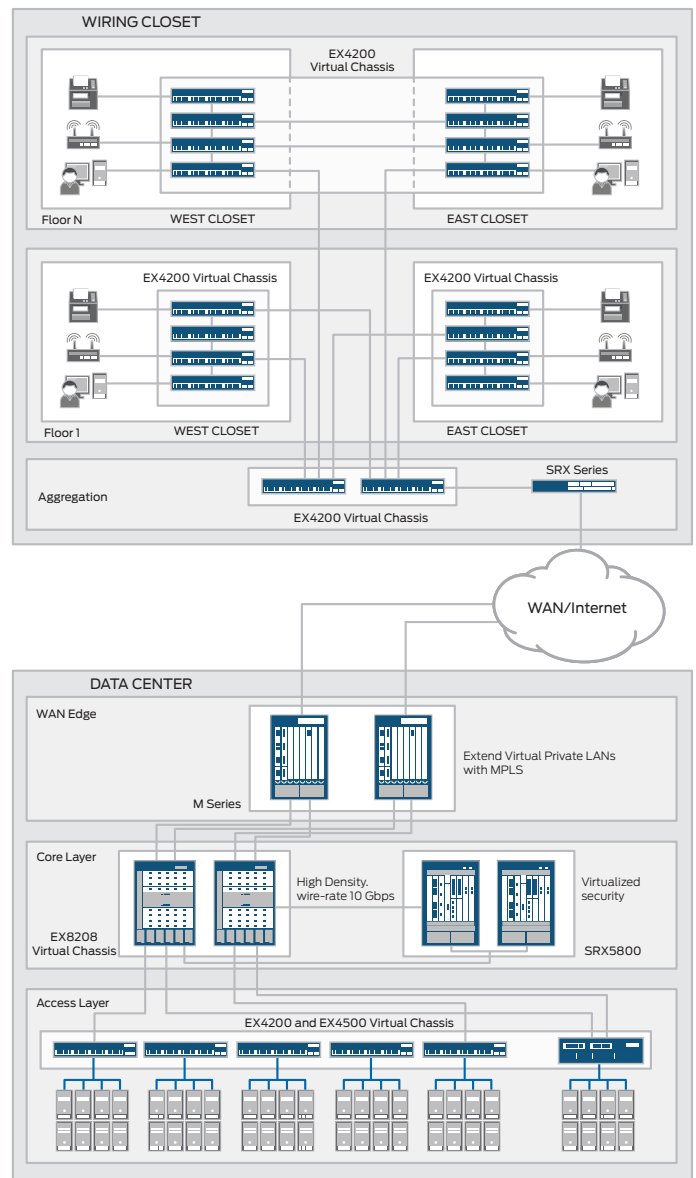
WIRING CLOSET

EX4200 Virtual Chassis

Floor N

WEST CLOSET

EAST CLOSET

EX4200 Virtual Chassis

EX4200 Virtual Chassis

Floor 1

WEST CLOSET

EAST CLOSET

Aggregation

SRX Series

EX4200 Virtual Chassis

WAN/Internet

DATA CENTER

WAN Edge

Extend Virtual Private LANs with MPLS

M Series

Core Layer

High Density. wire-rate 10 Gbps

Virtualized security

EX8208 Virtual Chassis

SRX5800

Access Layer

EX4200 and EX4500 Virtual Chassis